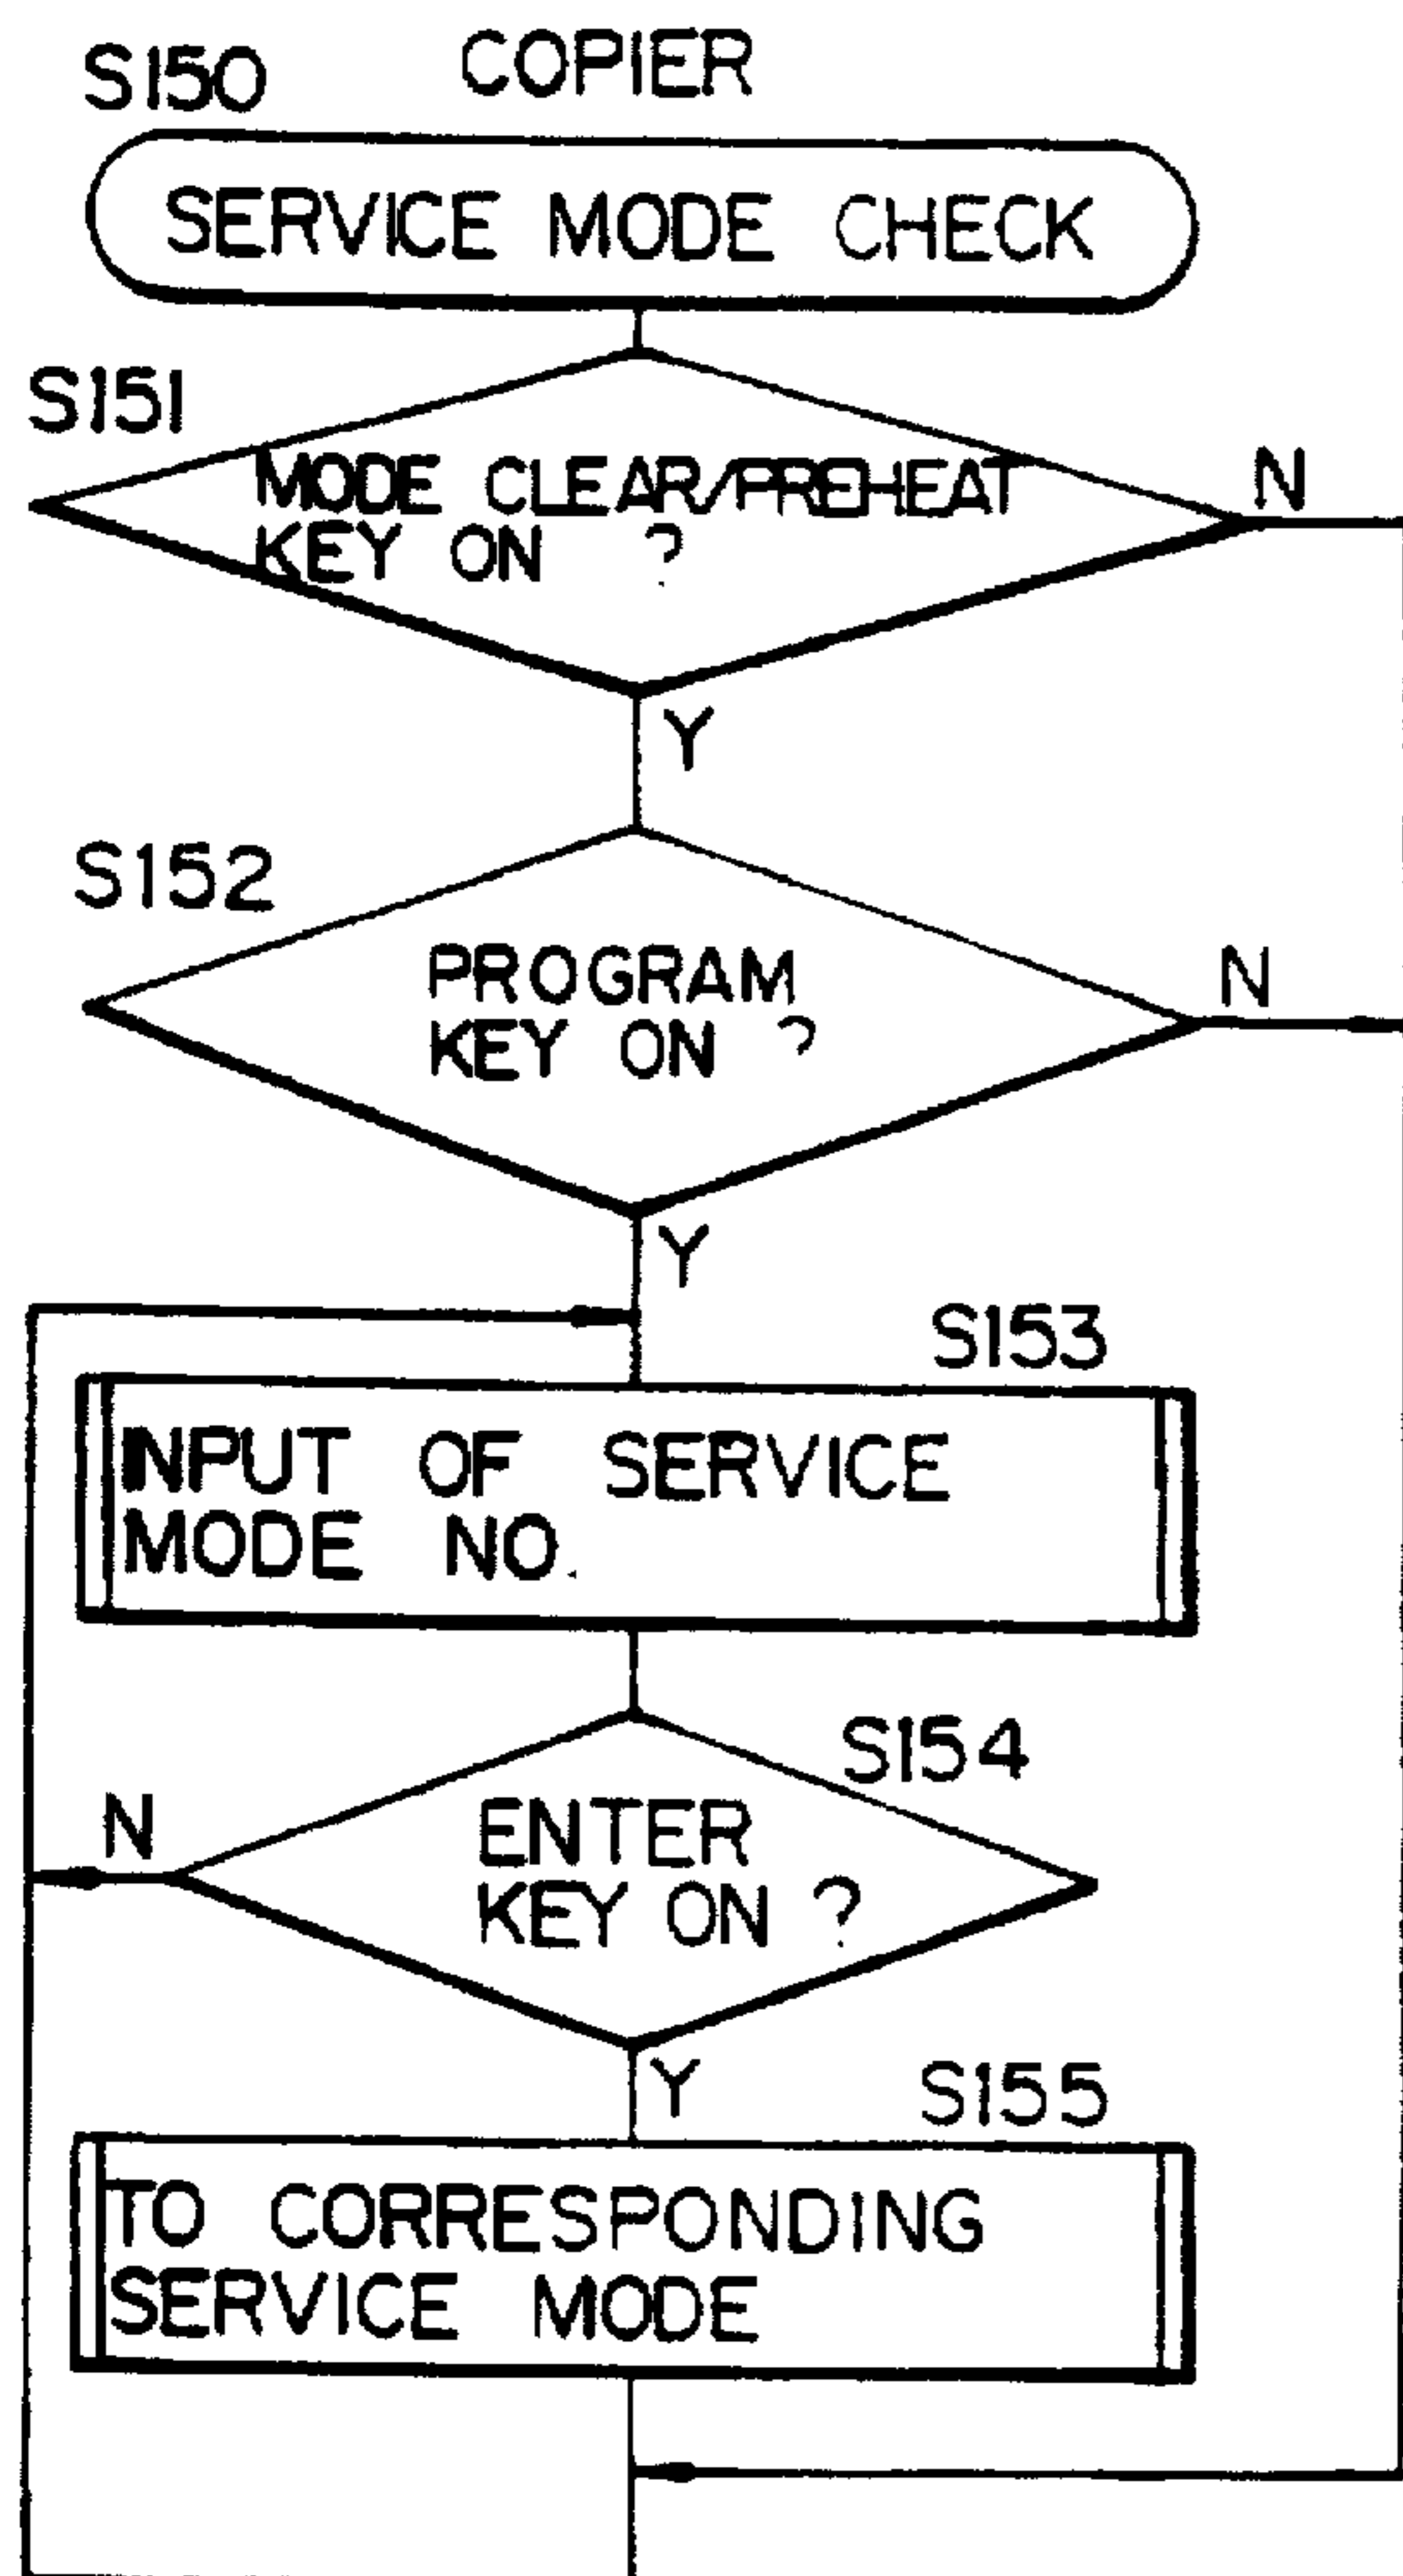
S150 COPIER

SERVICE MODE CHECK

S151

MODE CLEAR/PREHEAT KEY ON ?

N

Y

S152

PROGRAM KEY ON ?

N

Y

S153

INPUT OF SERVICE MODE NO.

S154

N

ENTER KEY ON ?

Y

S155

TO CORRESPONDING SERVICE MODE